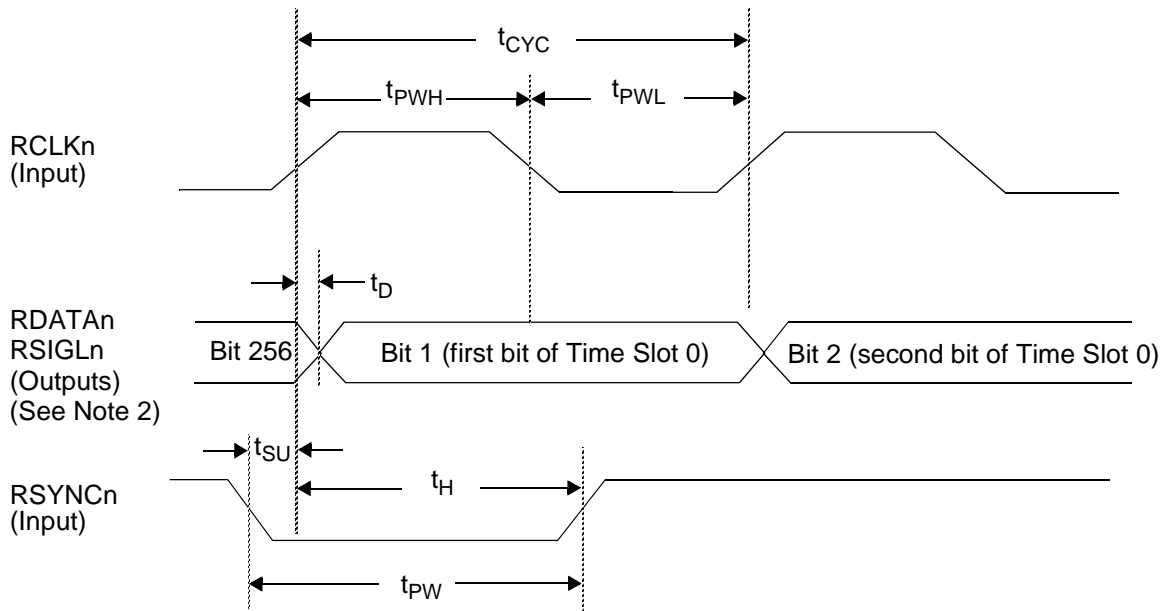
$t_{CYC}$

$t_{PWH}$ $t_{PWL}$

RCLKn
(Input)

$t_D$

RDATAn
RSIGLn
(Outputs)
(See Note 2)

Bit 256 Bit 1 (first bit of Time Slot 0) Bit 2 (second bit of Time Slot 0)

$t_{SU}$

$t_H$

RSYNCn
(Input)

$t_{PW}$